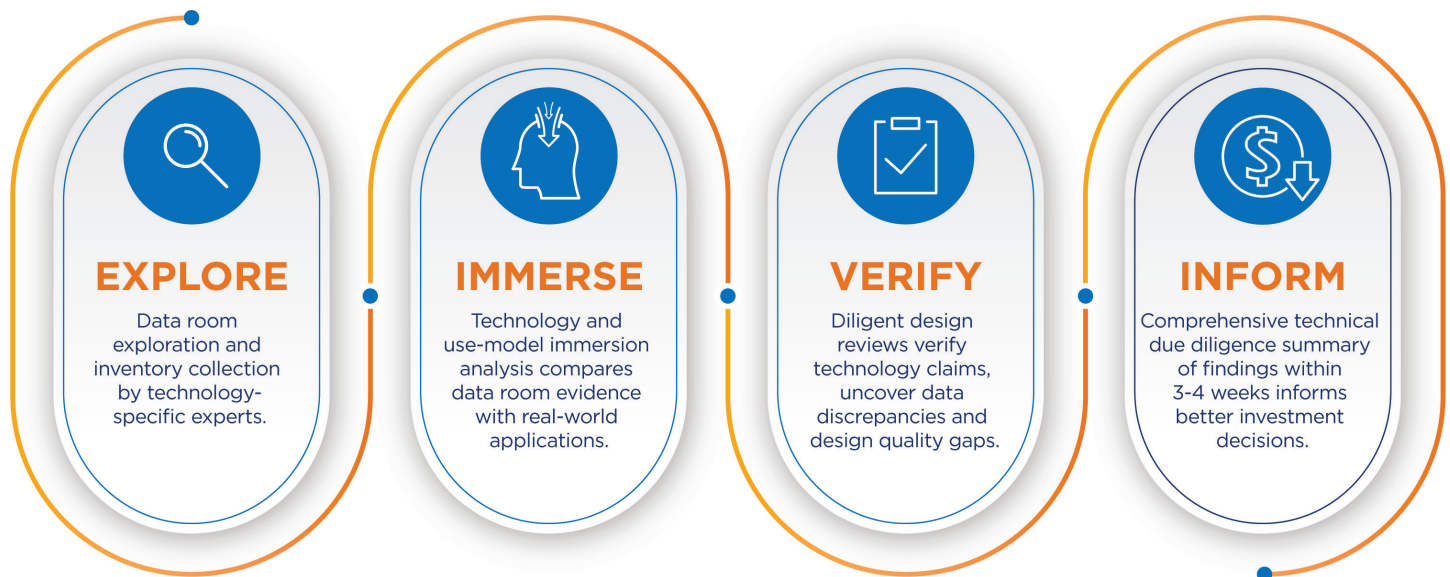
EXPLORE

Data room exploration and inventory collection by technology-specific experts.

IMMERSE

Technology and use-model immersion analysis compares data room evidence with real-world applications.

VERIFY

Diligent design reviews verify technology claims, uncover data discrepancies and design quality gaps.

INFORM

Comprehensive technical due diligence summary of findings within 3-4 weeks informs better investment decisions.